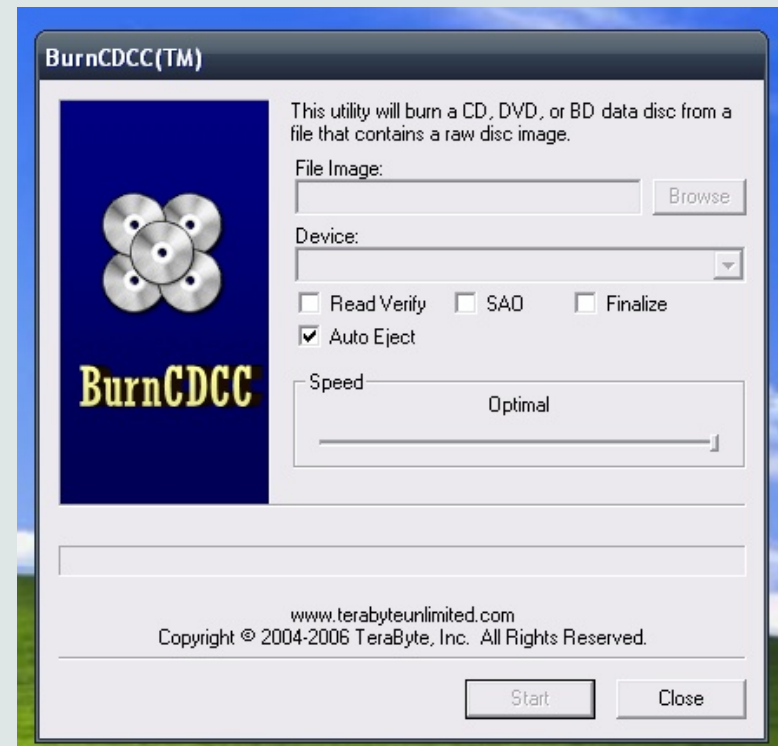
BurnCDCC(TM)

BurnCDCC

This utility will burn a CD, DVD, or BD data disc from a file that contains a raw disc image.

File Image:

Browse

Device:

Read Verify

SAO

Finalize

Auto Eject

Speed

Optimal

www.terabyteunlimited.com
Copyright © 2004-2006 TeraByte, Inc. All Rights Reserved.

Start

Close